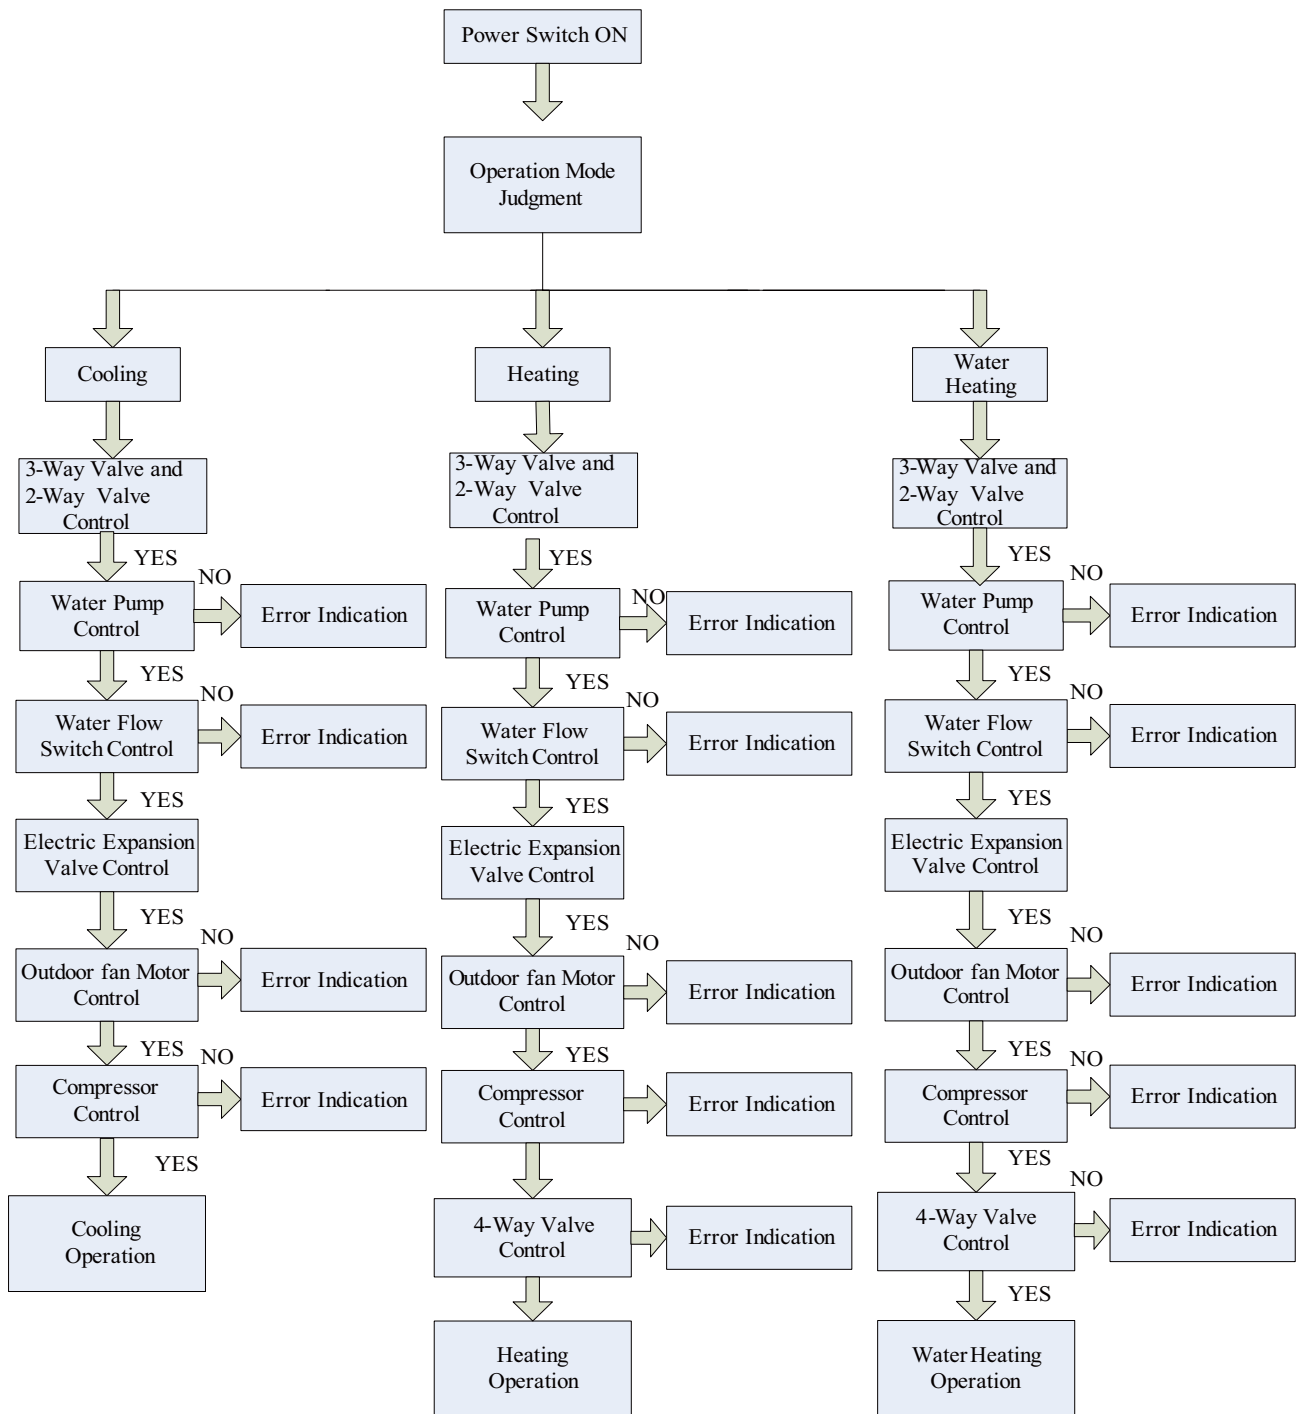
Power Switch ON

Operation Mode Judgment

Cooling

3-Way Valve and 2-Way Valve Control

YES

Water Pump Control

NO

Error Indication

YES

Water Flow Switch Control

NO

Error Indication

YES

Electric Expansion Valve Control

YES

Outdoor fan Motor Control

NO

Error Indication

YES

Compressor Control

NO

Error Indication

YES

Cooling Operation

Heating

3-Way Valve and 2-Way Valve Control

YES

Water Pump Control

NO

Error Indication

YES

Water Flow Switch Control

NO

Error Indication

YES

Electric Expansion Valve Control

YES

Outdoor fan Motor Control

NO

Error Indication

YES

Compressor Control

Error Indication

4-Way Valve Control

Error Indication

Heating Operation

Water Heating

3-Way Valve and 2-Way Valve Control

YES

Water Pump Control

NO

Error Indication

YES

Water Flow Switch Control

NO

Error Indication

YES

Electric Expansion Valve Control

YES

Outdoor fan Motor Control

NO

Error Indication

YES

Compressor Control

NO

Error Indication

YES

4-Way Valve Control

NO

Error Indication

YES

Water Heating Operation